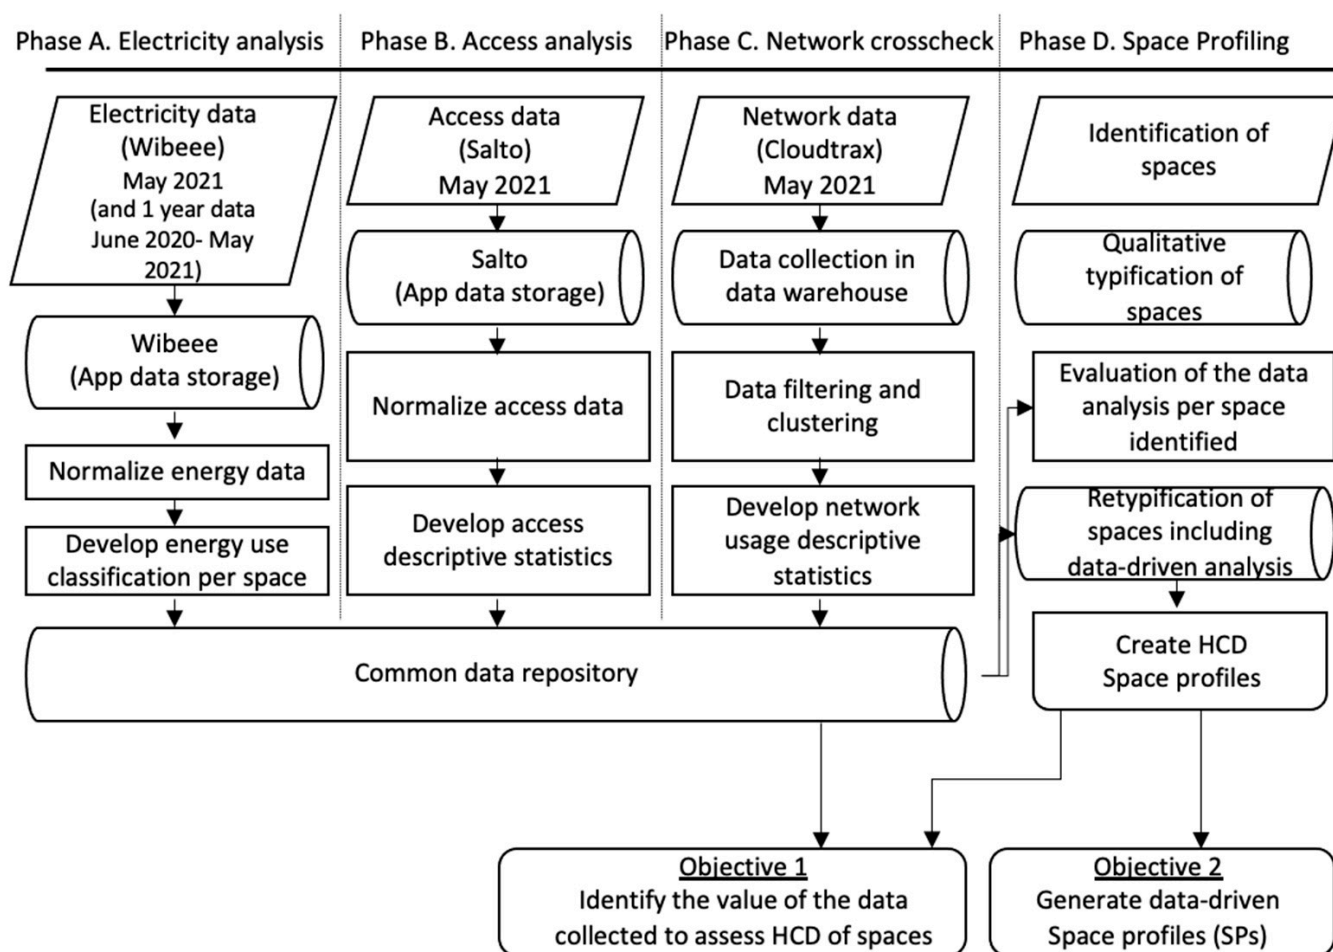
Phase A. Electricity analysis

Electricity data (Wibeee) May 2021 (and 1 year data June 2020- May 2021)

Wibeee (App data storage)

Normalize energy data

Develop energy use classification per space

Phase B. Access analysis

Access data (Salto) May 2021

Salto (App data storage)

Normalize access data

Develop access descriptive statistics

Phase C. Network crosscheck

Network data (Cloudtrax) May 2021

Data collection in data warehouse

Data filtering and clustering

Develop network usage descriptive statistics

Phase D. Space Profiling

Identification of spaces

Qualitative typification of spaces

Evaluation of the data analysis per space identified

Retypification of spaces including data-driven analysis

Create HCD Space profiles

Common data repository

Objective 1
Identify the value of the data collected to assess HCD of spaces

Objective 2
Generate data-driven Space profiles (SPs)